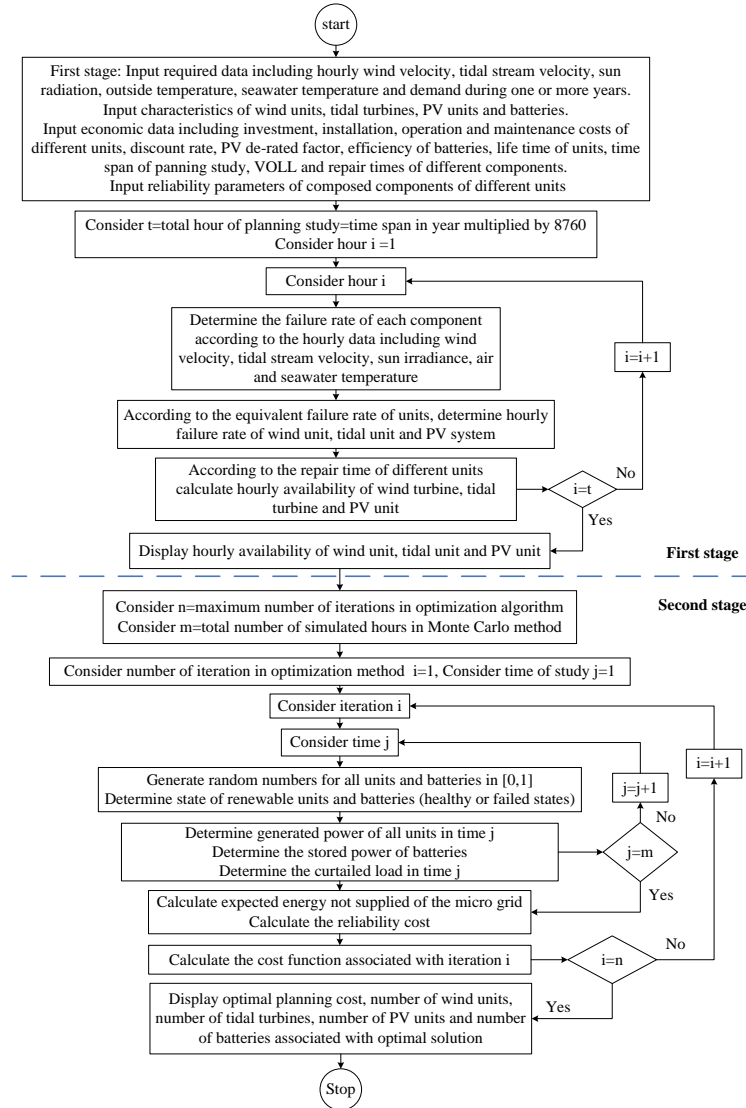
start

First stage: Input required data including hourly wind velocity, tidal stream velocity, sun radiation, outside temperature, seawater temperature and demand during one or more years.
Input characteristics of wind units, tidal turbines, PV units and batteries.
Input economic data including investment, installation, operation and maintenance costs of different units, discount rate, PV de-rated factor, efficiency of batteries, life time of units, time span of panning study, VOLL and repair times of different components.
Input reliability parameters of composed components of different units

Consider t=total hour of planning study=time span in year multiplied by 8760
Consider hour i =1

Consider hour i

Determine the failure rate of each component according to the hourly data including wind velocity, tidal stream velocity, sun irradiance, air and seawater temperature

i=i+1

According to the equivalent failure rate of units, determine hourly failure rate of wind unit, tidal unit and PV system

According to the repair time of different units calculate hourly availability of wind turbine, tidal turbine and PV unit

i=t

No

Yes

Display hourly availability of wind unit, tidal unit and PV unit

First stage

Second stage

Consider n=maximum number of iterations in optimization algorithm
Consider m=total number of simulated hours in Monte Carlo method

Consider number of iteration in optimization method i=1, Consider time of study j=1

Consider iteration i

Consider time j

i=i+1

Generate random numbers for all units and batteries in [0,1]
Determine state of renewable units and batteries (healthy or failed states)

j=j+1

No

Determine generated power of all units in time j
Determine the stored power of batteries
Determine the curtailed load in time j

j=m

Yes

Calculate expected energy not supplied of the micro grid
Calculate the reliability cost

No

Calculate the cost function associated with iteration i

i=n

Yes

Display optimal planning cost, number of wind units, number of tidal turbines, number of PV units and number of batteries associated with optimal solution

Stop